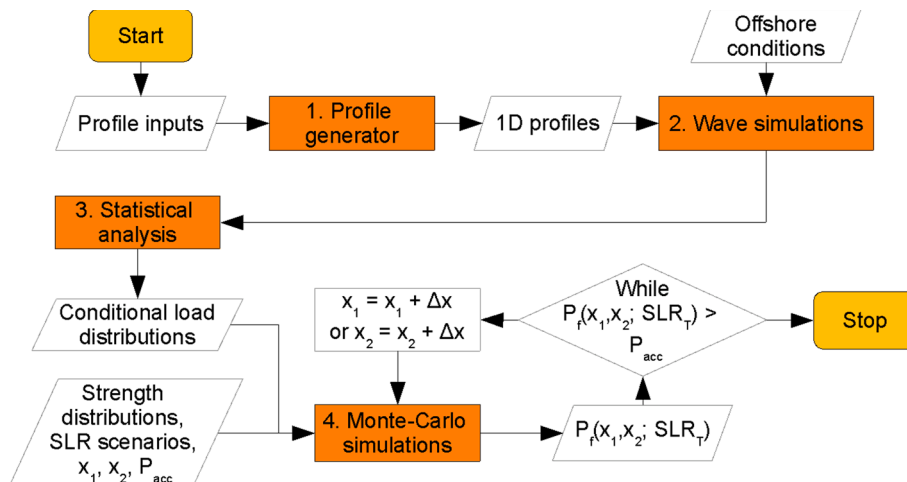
Start

Offshore conditions

Profile inputs

1. Profile generator

1D profiles

2. Wave simulations

3. Statistical analysis

Conditional load distributions

$x_1 = x_1 + \Delta x$ or $x_2 = x_2 + \Delta x$

While $P_f(x_1,x_2; SLR_T) > P_{acc}$

Stop

Strength distributions, SLR scenarios, $x_1$, $x_2$, $P_{acc}$

4. Monte-Carlo simulations

$P_f(x_1,x_2; SLR_T)$